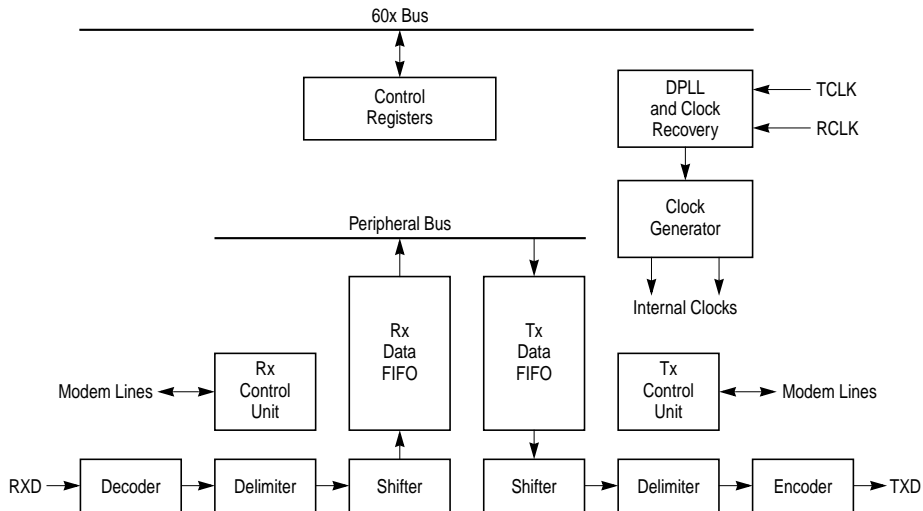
60x Bus

Control Registers

DPLL and Clock Recovery

TCLK

RCLK

Clock Generator

Internal Clocks

Peripheral Bus

Rx Data FIFO

Tx Data FIFO

Modem Lines

Rx Control Unit

Tx Control Unit

Modem Lines

RXD

Decoder

Delimiter

Shifter

Shifter

Delimiter

Encoder

TXD